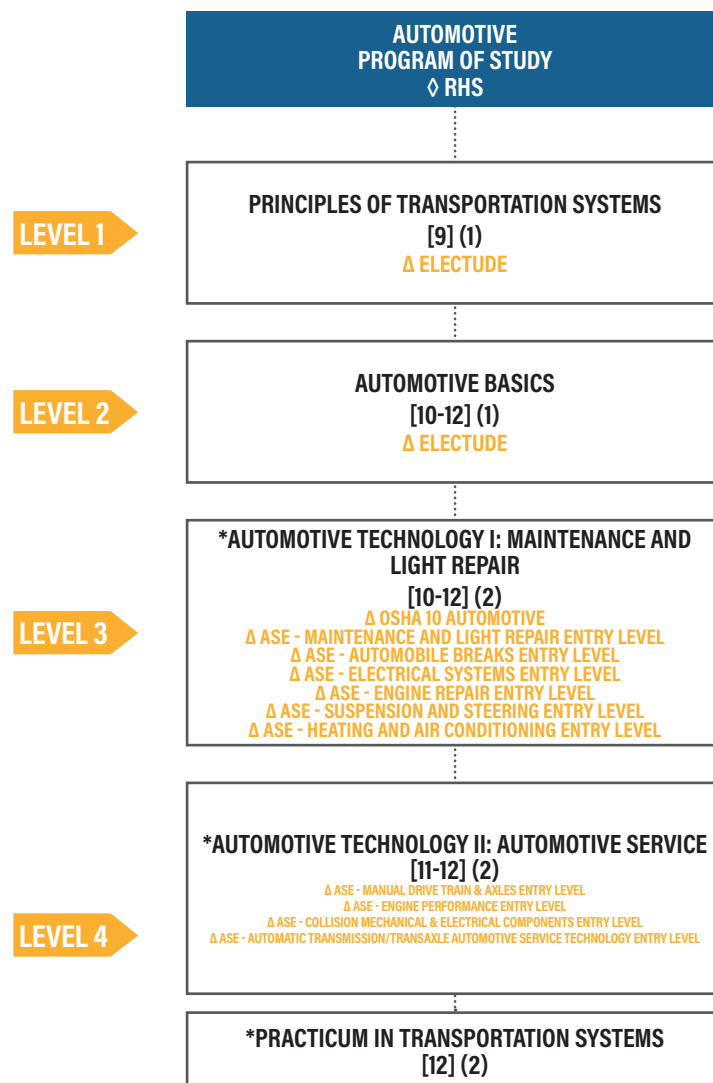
AUTOMOTIVE
PROGRAM OF STUDY
◊ RHS

LEVEL 1

PRINCIPLES OF TRANSPORTATION SYSTEMS
[9] (1)
Δ ELECTUDE

LEVEL 2

AUTOMOTIVE BASICS
[10-12] (1)
Δ ELECTUDE

LEVEL 3

*AUTOMOTIVE TECHNOLOGY I: MAINTENANCE AND LIGHT REPAIR
[10-12] (2)
Δ OSHA 10 AUTOMOTIVE
Δ ASE - MAINTENANCE AND LIGHT REPAIR ENTRY LEVEL
Δ ASE - AUTOMOBILE BREAKS ENTRY LEVEL
Δ ASE - ELECTRICAL SYSTEMS ENTRY LEVEL
Δ ASE - ENGINE REPAIR ENTRY LEVEL
Δ ASE - SUSPENSION AND STEERING ENTRY LEVEL
Δ ASE - HEATING AND AIR CONDITIONING ENTRY LEVEL

LEVEL 4

*AUTOMOTIVE TECHNOLOGY II: AUTOMOTIVE SERVICE
[11-12] (2)
Δ ASE - MANUAL DRIVE TRAIN & AXLES ENTRY LEVEL
Δ ASE - ENGINE PERFORMANCE ENTRY LEVEL
Δ ASE - COLLISION MECHANICAL & ELECTRICAL COMPONENTS ENTRY LEVEL
Δ ASE - AUTOMATIC TRANSMISSION/TRANSAXLE AUTOMOTIVE SERVICE TECHNOLOGY ENTRY LEVEL

*PRACTICUM IN TRANSPORTATION SYSTEMS
[12] (2)